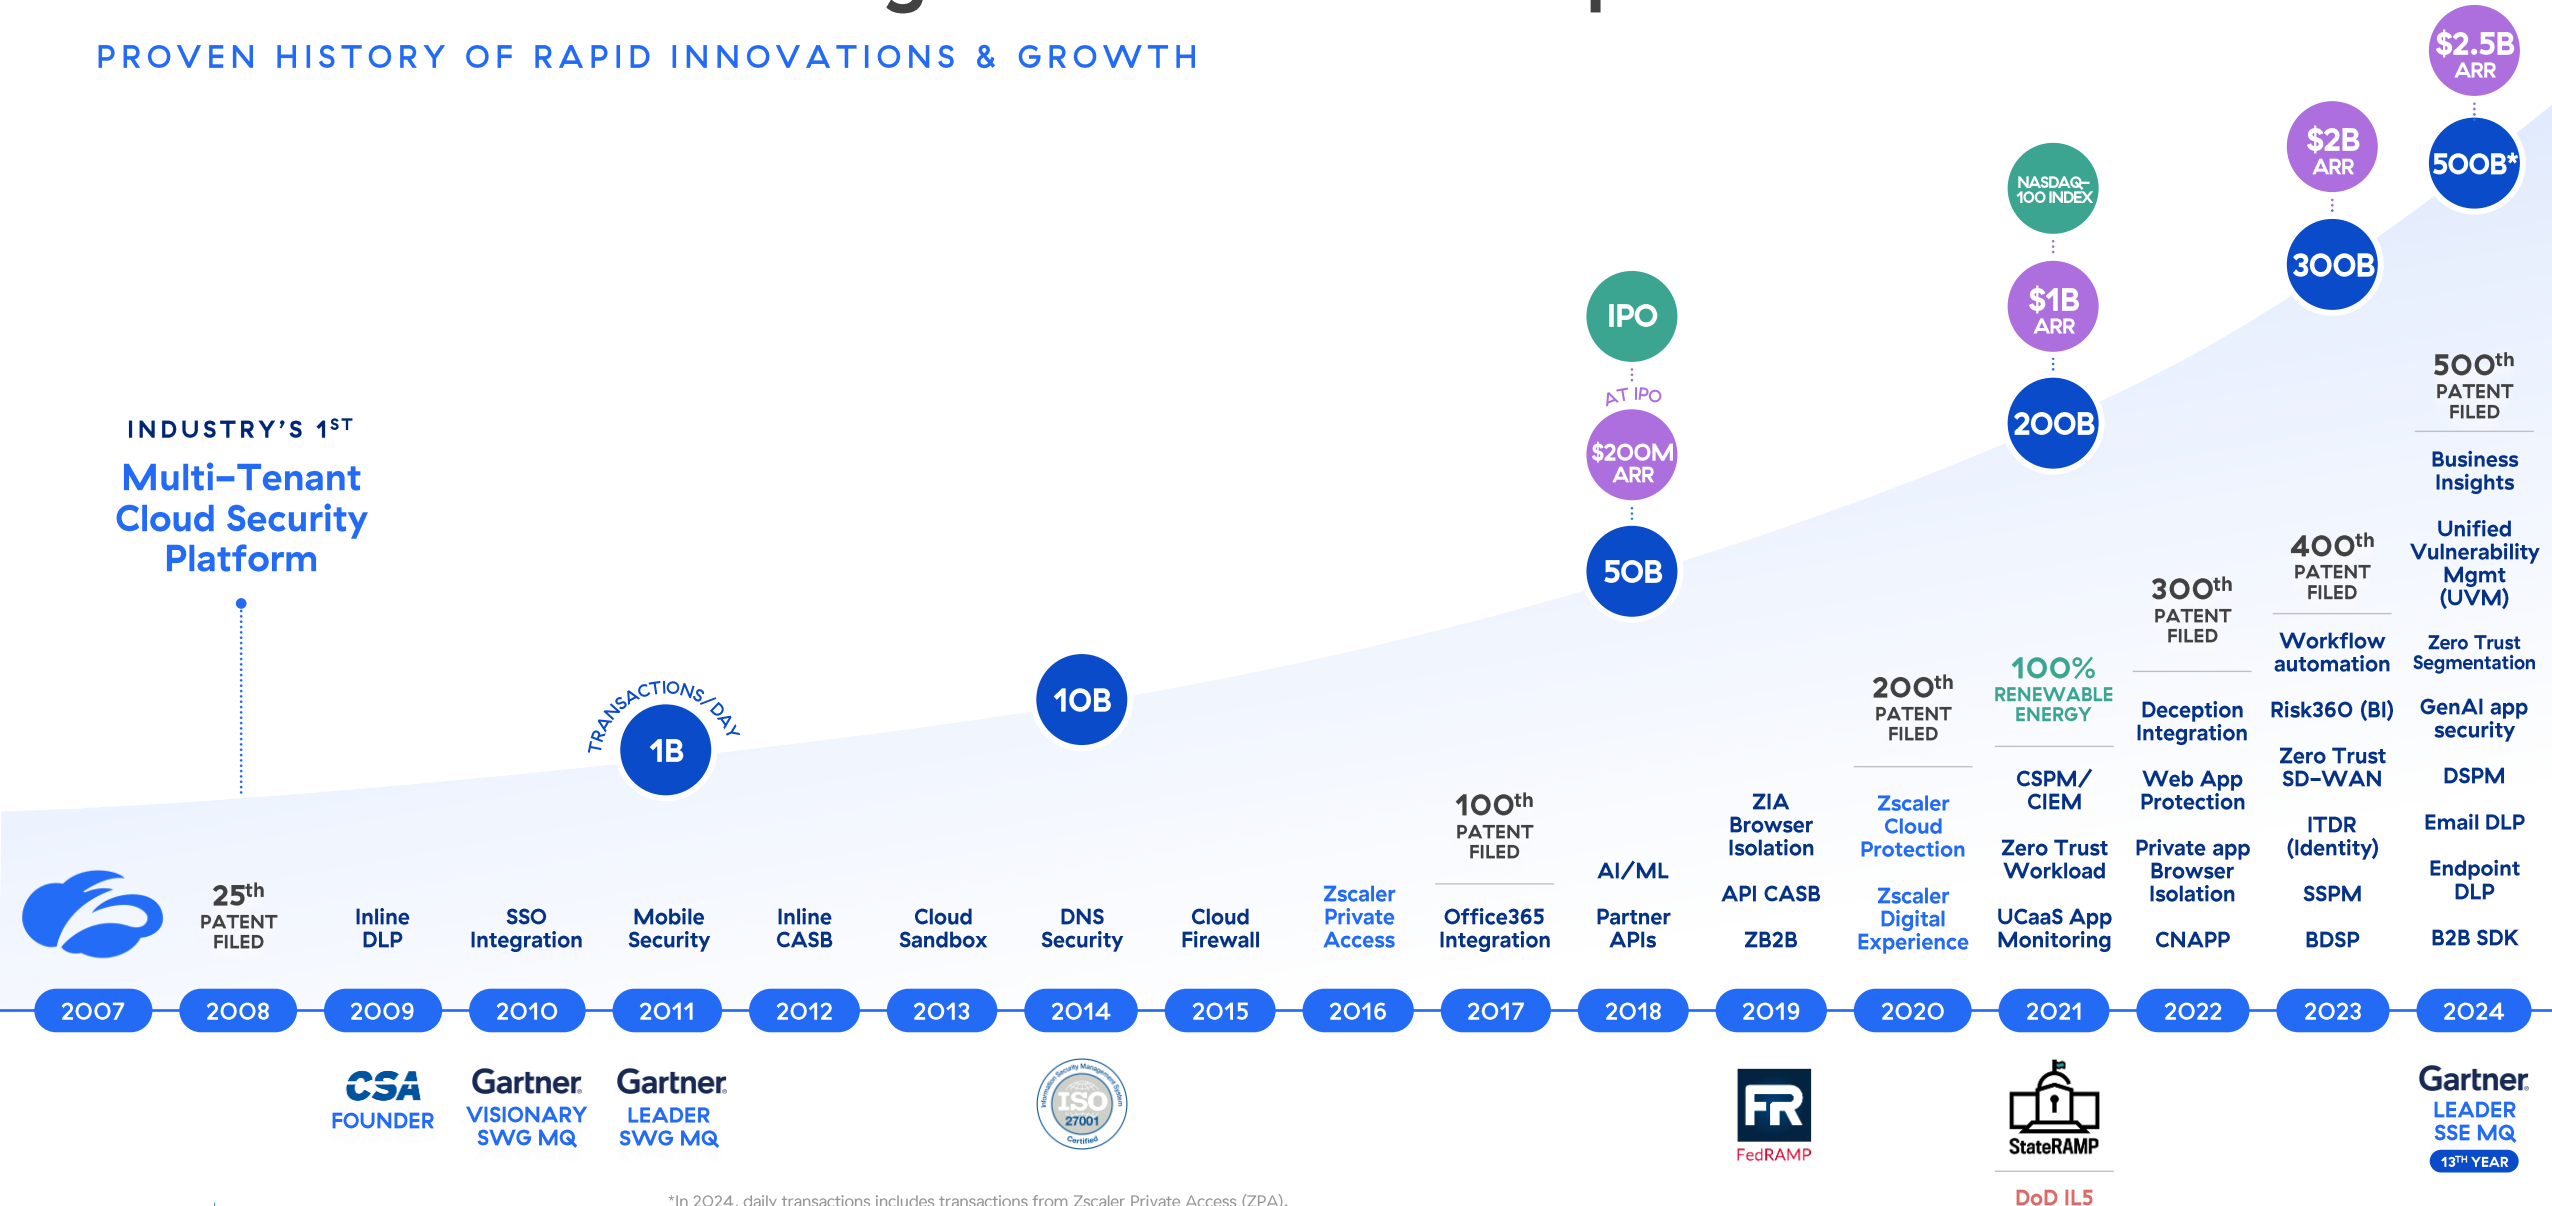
PROVEN HISTORY OF RAPID INNOVATIONS & GROWTH

INDUSTRY'S 1ST
Multi-Tenant Cloud Security Platform

TRANSACTIONS/DAY
1B
10B
IPO
AT IPO
$200M ARR
50B
NASDAQ-100 INDEX
$1B ARR
200B
$2B ARR
300B
$2.5B ARR
500B*

500th PATENT FILED
Business Insights
Unified Vulnerability Mgmt (UVM)
Zero Trust Segmentation
GenAI app security
DSPM
Email DLP
Endpoint DLP
B2B SDK

400th PATENT FILED
Workflow automation
Risk360 (BI)
Zero Trust SD-WAN
ITDR (Identity)
SSPM
BDSP

300th PATENT FILED
Deception Integration
Web App Protection
Private app Browser Isolation
CNAPP

100% RENEWABLE ENERGY
CSPM/ CIEM
Zero Trust Workload
UCaaS App Monitoring

200th PATENT FILED
Zscaler Cloud Protection
Zscaler Digital Experience

ZIA Browser Isolation
API CASB
ZB2B

AI/ML
Partner APIs

100th PATENT FILED
Office365 Integration

Zscaler Private Access

Cloud Firewall

DNS Security

Cloud Sandbox

Inline CASB

Mobile Security

SSO Integration

Inline DLP

25th PATENT FILED

2007
2008
2009
2010
2011
2012
2013
2014
2015
2016
2017
2018
2019
2020
2021
2022
2023
2024

CSA FOUNDER
Gartner VISIONARY SWG MQ
Gartner LEADER SWG MQ
ISO 27001 Certified
FR FedRAMP
StateRAMP
DoD IL5
Gartner LEADER SSE MQ 13TH YEAR

*In 2024, daily transactions includes transactions from Zscaler Private Access (ZPA).